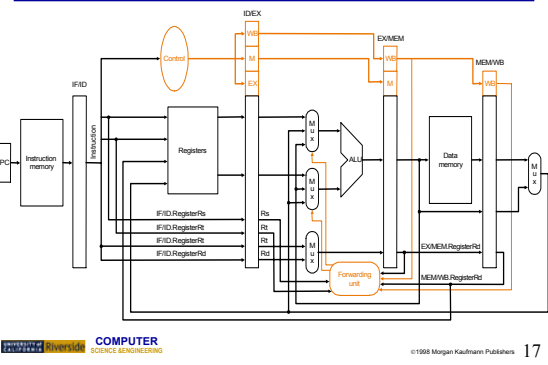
IDEX

EX/MEM

MEM/WB

IF/ID

Control

WB

M

EX

WB

M

WB

PC

Instruction memory

Instruction

Registers

M u x

M u x

ALU

Data memory

M u x

IF/ID.RegisterRs

IF/ID.RegisterRt

IF/ID.RegisterRt

IF/ID.RegisterRd

Rs

Rt

Rt

Rd

M u x

EX/MEM.RegisterRd

Forwarding unit

MEM/WB.RegisterRd

UNIVERSITY of CALIFORNIA Riverside COMPUTER SCIENCE &ENGINEERING

©1998 Morgan Kaufmann Publishers 17